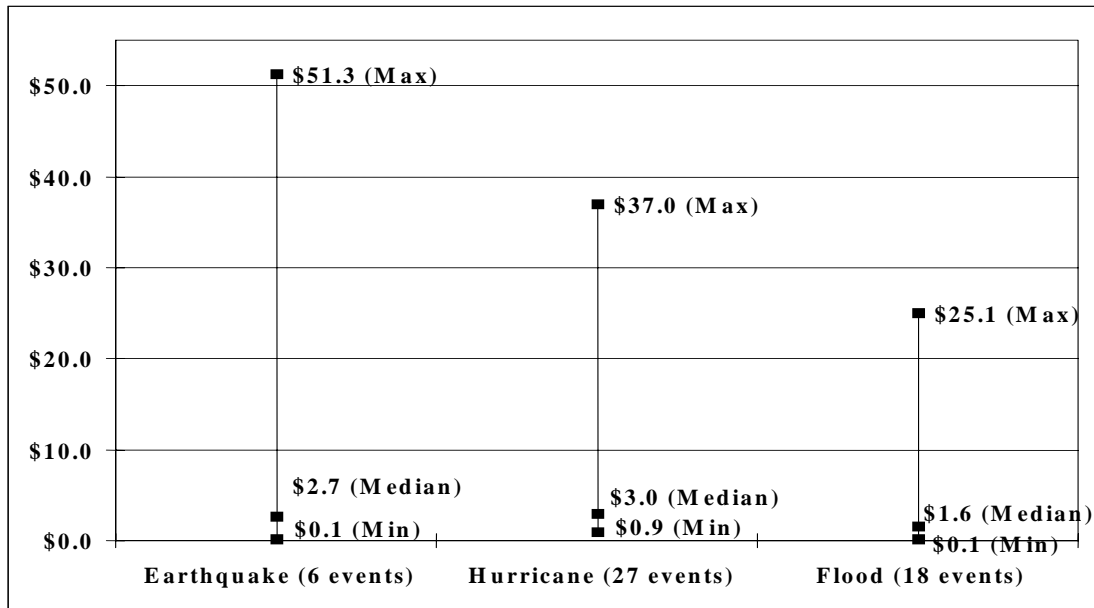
$50.0
$40.0
$30.0
$20.0
$10.0
$0.0

$51.3 (Max)
$2.7 (Median)
$0.1 (Min)

$37.0 (Max)
$3.0 (Median)
$0.9 (Min)

$25.1 (Max)
$1.6 (Median)
$0.1 (Min)

Earthquake (6 events)
Hurricane (27 events)
Flood (18 events)